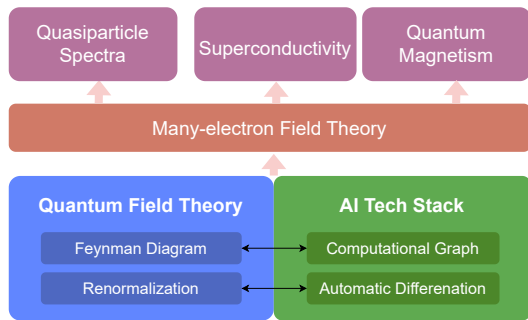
Quasiparticle Spectra

Superconductivity

Quantum Magnetism

Many-electron Field Theory

Quantum Field Theory

Feynman Diagram

Renormalization

AI Tech Stack

Computational Graph

Automatic Differenation